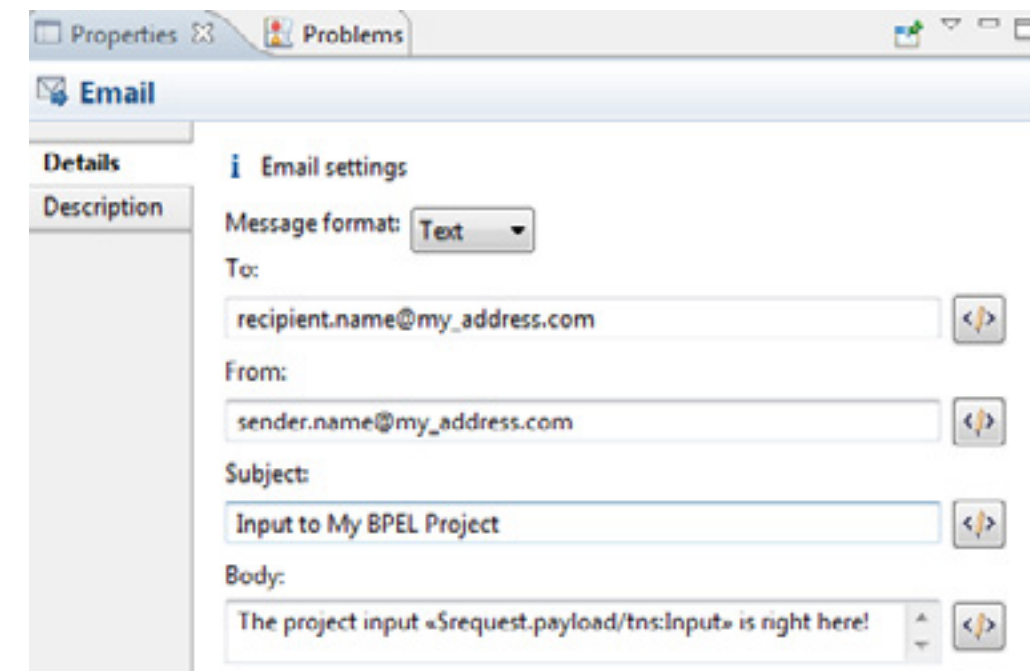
Properties ⊠ Problems

Email

Details
Description

Email settings

Message format: Text

To:

recipient.name@my_address.com

From:

sender.name@my_address.com

Subject:

Input to My BPEL Project

Body:

The project input «$request.payload/tns:Input» is right here!